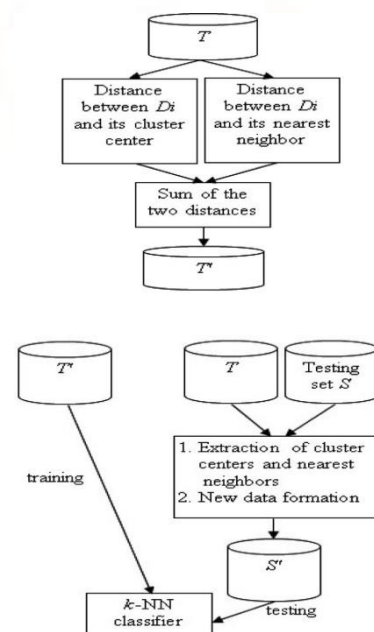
$T$

Distance between $Di$ and its cluster center

Distance between $Di$ and its nearest neighbor

Sum of the two distances

$T'$

$T'$

$T$

Testing set $S$

training

1. Extraction of cluster centers and nearest neighbors
2. New data formation

$S'$

testing

$k$-NN classifier